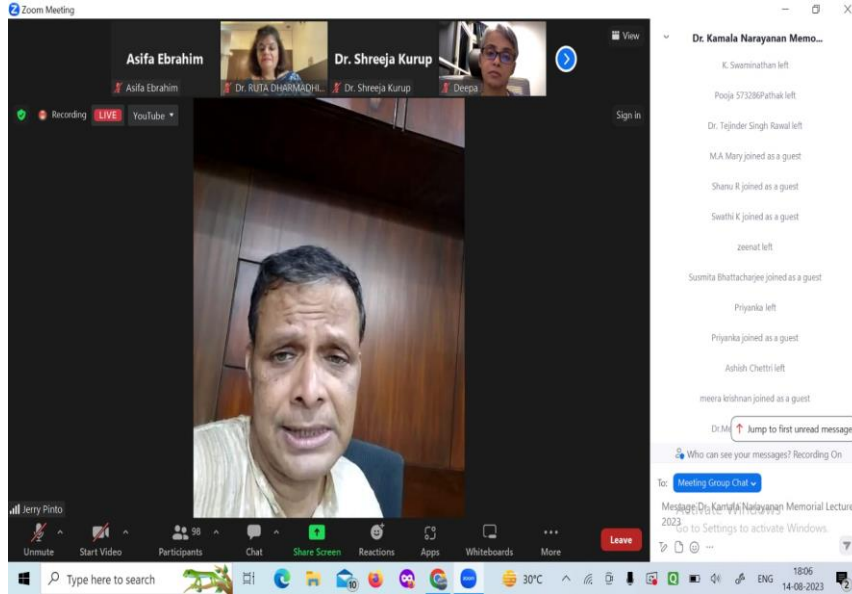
Zoom Meeting

Asifa Ebrahim
Asifa Ebrahim
Dr. RUTA DHARMADHI...
Dr. Shreeja Kurup
Dr. Shreeja Kurup
Deepa
View

Recording LIVE YouTube
Sign in

Jerry Pinto

Unmute Start Video 98 Participants Chat Share Screen Reactions Apps Whiteboards More Leave

Dr. Kamala Narayanan Memo...
K. Swaminathan left
Pooja 573286Pathak left
Dr. Tejinder Singh Rawal left
M.A Mary joined as a guest
Shanu R joined as a guest
Swathi K joined as a guest
zeenat left
Susmita Bhattacharjee joined as a guest
Priyanka left
Priyanka joined as a guest
Ashish Chettri left
meera krishnan joined as a guest
Dr.M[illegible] Jump to first unread message
Who can see your messages? Recording On
To: Meeting Group Chat
Message Dr. Kamala Narayanan Memorial Lecture 2023
Activate Windows
Go to Settings to activate Windows.

Type here to search 30°C ENG 18:06 14-08-2023